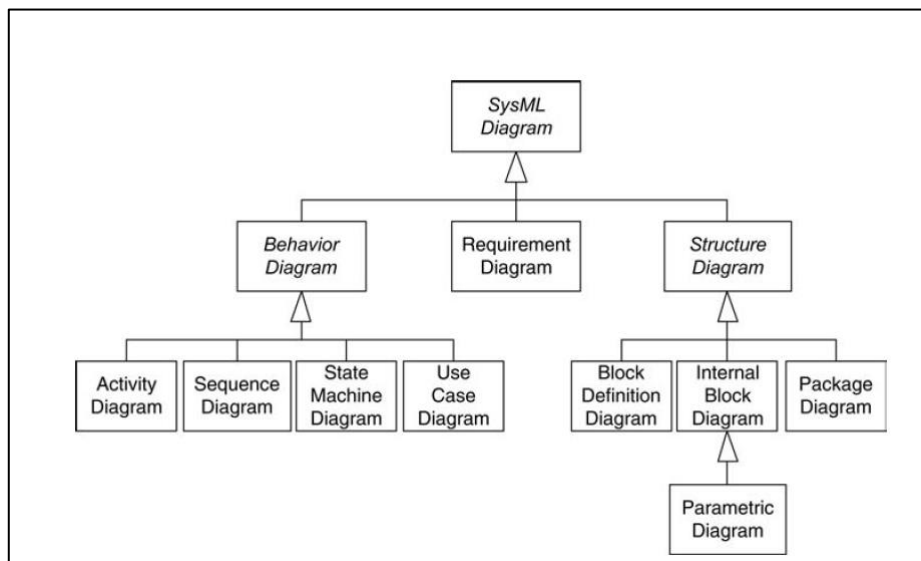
SysML Diagram

Behavior Diagram

Requirement Diagram

Structure Diagram

Activity Diagram

Sequence Diagram

State Machine Diagram

Use Case Diagram

Block Definition Diagram

Internal Block Diagram

Package Diagram

Parametric Diagram